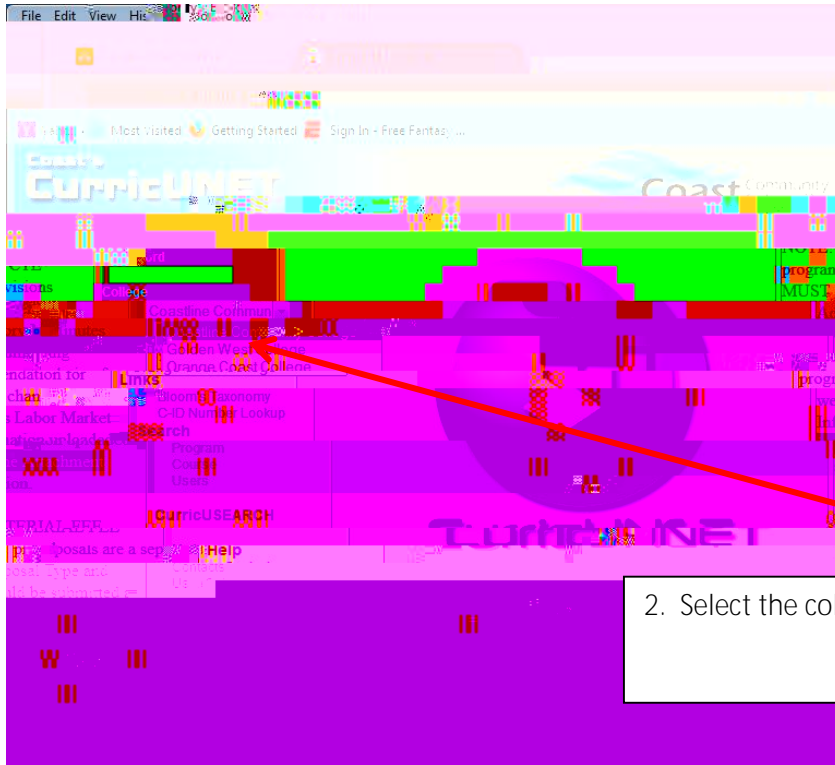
File Edit View His

Most Visited Getting Started Sign In - Free Fantasy ...

Coast's CurricUNET

Coast Community

NOTE
program
MUST

visions

College

Coastline Community

Golden West Camp

Orange Coast College

Links

Bloom's Taxonomy
C-ID Number Lookup

Search

Program
Course
Users

CurricUSEARCH

Help

endation for

Labor Market

ATERIAL FEE

proposals are a sep

2. Select the co